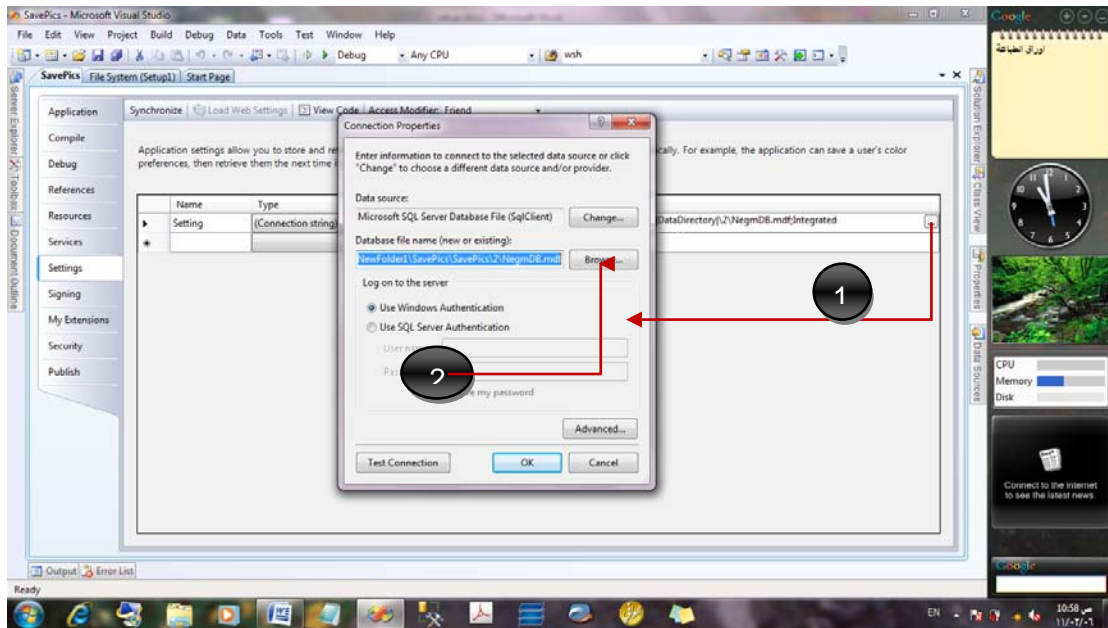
SavePics - Microsoft Visual Studio

File Edit View Project Build Debug Data Tools Test Window Help

Debug Any CPU wsh

SavePics File System (Setup1) Start Page

Application
Compile
Debug
References
Resources
Services
Settings
Signing
My Extensions
Security
Publish

Synchronize Load Web Settings View Code Access Modifier: Friend

Application settings allow you to store and re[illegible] preferences, then retrieve them the next time i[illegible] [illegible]cally. For example, the application can save a user's color

| | Name | Type | |
|---|---|---|---|
| ▸ | Setting | (Connection string) | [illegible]DataDirectory]\2\NegmDB.mdf;Integrated |
| * | | | |

Connection Properties

Enter information to connect to the selected data source or click "Change" to choose a different data source and/or provider.

Data source:
Microsoft SQL Server Database File (SqlClient) Change...

Database file name (new or existing):
NewFolder1\SavePics\SavePics\2\NegmDB.mdf Browse...

Log on to the server
Use Windows Authentication
Use SQL Server Authentication
User name
Pass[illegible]
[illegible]e my password

Advanced...

Test Connection OK Cancel

1
2

Server Explorer Toolbox Document Outline
Solution Explorer Class View Properties Data Sources

Output Error List

Ready

Google
اوراق الطباعة
CPU
Memory
Disk
Connect to the internet to see the latest news.
Google

EN 10:58 ص
١١/٠٣/٠٦